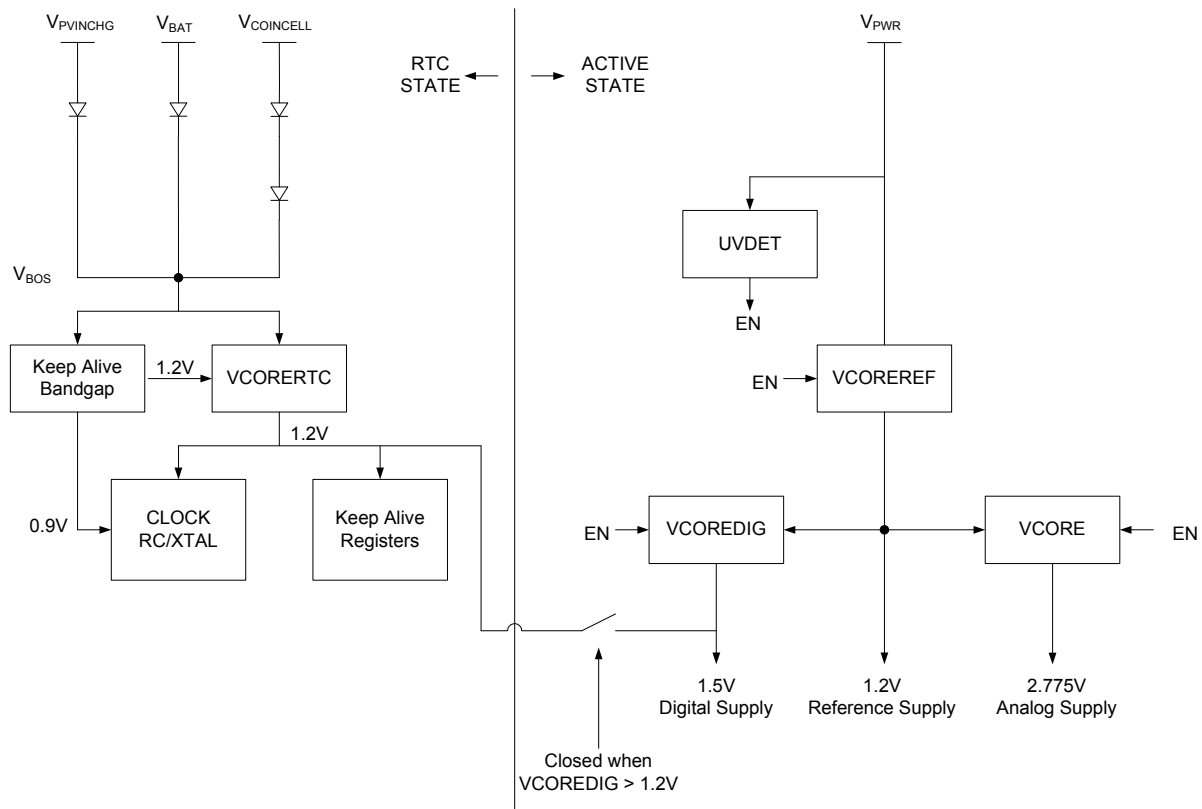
$V_{PVINCHG}$ $V_{BAT}$ $V_{COINCELL}$

RTC STATE

ACTIVE STATE

$V_{PWR}$

UVDET

EN

$V_{BOS}$

Keep Alive Bandgap

1.2V

VCORERTC

EN

VCOREREF

1.2V

0.9V

CLOCK RC/XTAL

Keep Alive Registers

EN

VCOREDIG

VCORE

EN

1.5V Digital Supply

1.2V Reference Supply

2.775V Analog Supply

Closed when VCOREDIG > 1.2V